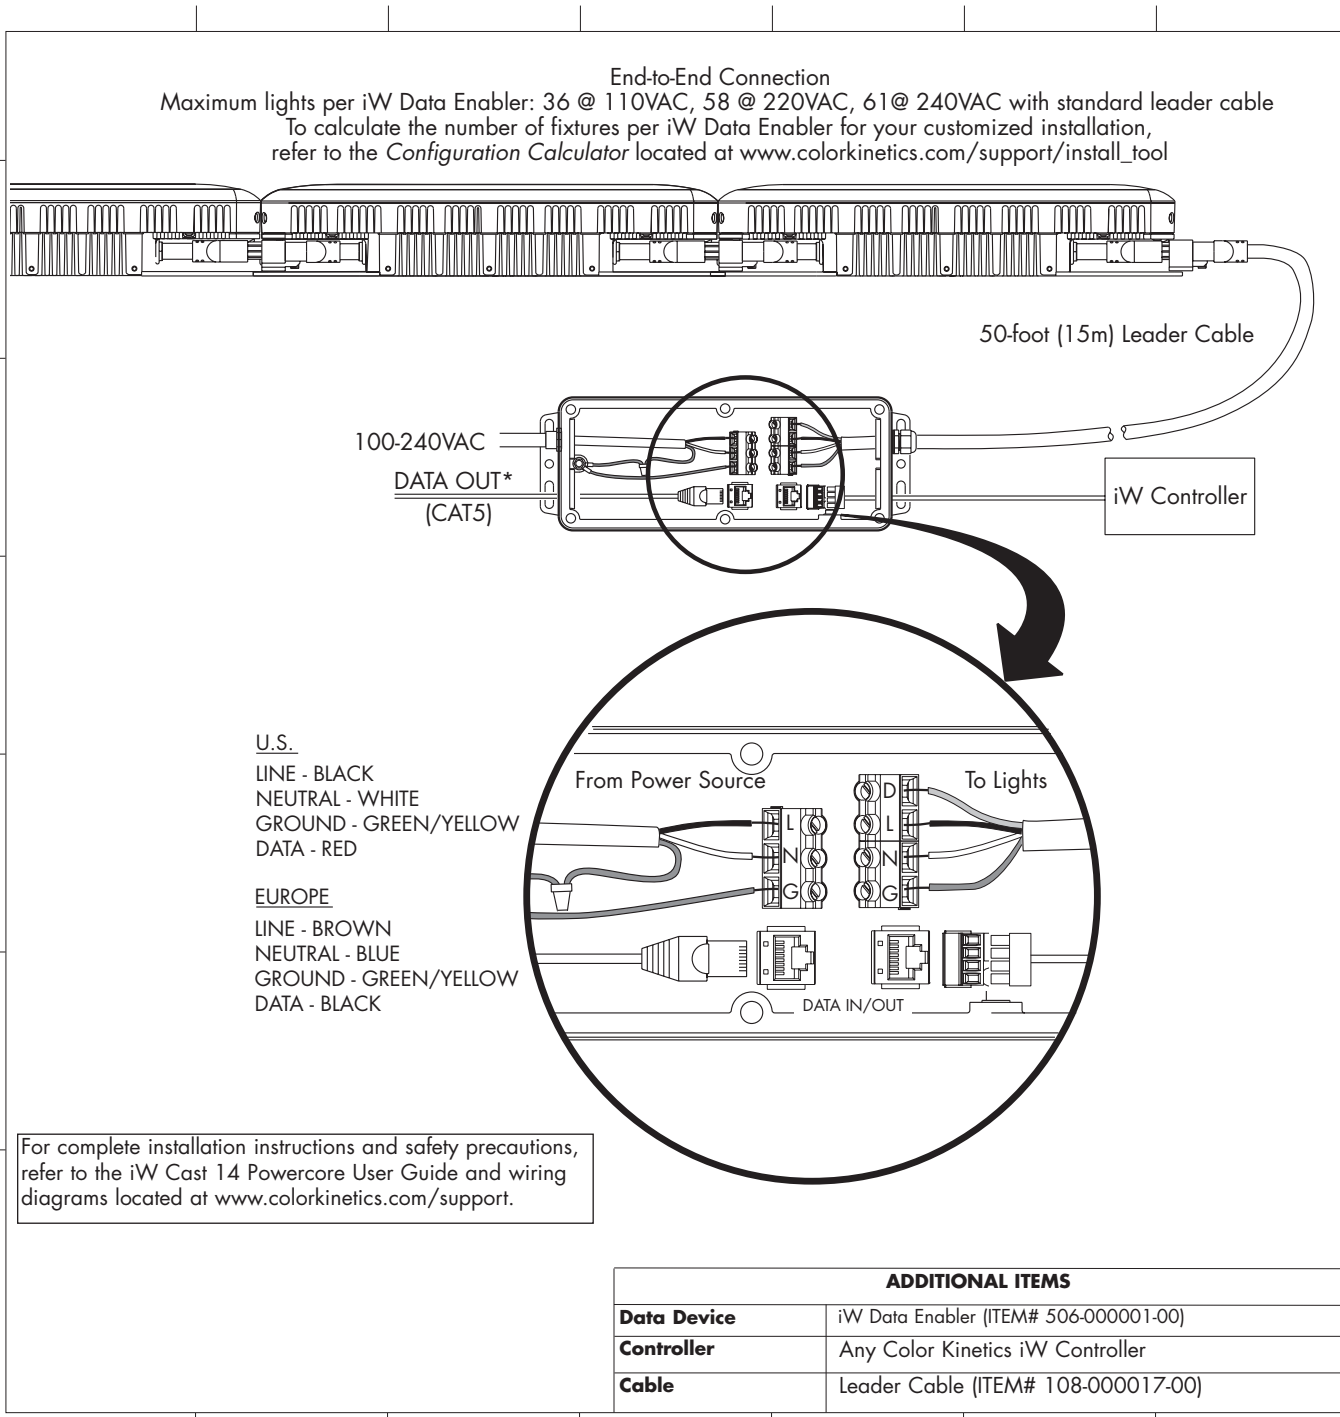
End-to-End Connection
Maximum lights per iW Data Enabler: 36 @ 110VAC, 58 @ 220VAC, 61@ 240VAC with standard leader cable
To calculate the number of fixtures per iW Data Enabler for your customized installation, refer to the *Configuration Calculator* located at www.colorkinetics.com/support/install_tool

50-foot (15m) Leader Cable

100-240VAC

DATA OUT*
(CAT5)

iW Controller

U.S.
LINE - BLACK
NEUTRAL - WHITE
GROUND - GREEN/YELLOW
DATA - RED

EUROPE
LINE - BROWN
NEUTRAL - BLUE
GROUND - GREEN/YELLOW
DATA - BLACK

From Power Source

To Lights

L
N
G

D
L
N
G

DATA IN/OUT

For complete installation instructions and safety precautions, refer to the iW Cast 14 Powercore User Guide and wiring diagrams located at www.colorkinetics.com/support.

| ADDITIONAL ITEMS | |
|---|---|
| **Data Device** | iW Data Enabler (ITEM# 506-000001-00) |
| **Controller** | Any Color Kinetics iW Controller |
| **Cable** | Leader Cable (ITEM# 108-000017-00) |